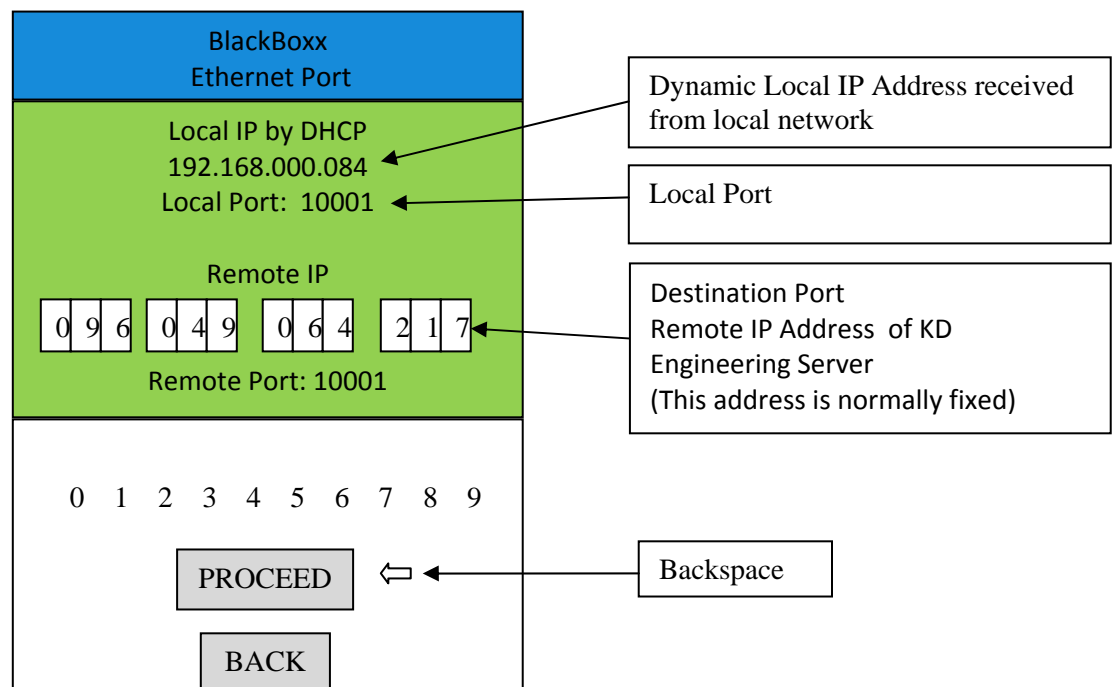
BlackBoxx
Ethernet Port

Local IP by DHCP
192.168.000.084
Local Port: 10001

Remote IP

| 0 | 9 | 6 |
|---|---|---|

| 0 | 4 | 9 |
|---|---|---|

| 0 | 6 | 4 |
|---|---|---|

| 2 | 1 | 7 |
|---|---|---|

Remote Port: 10001

0 1 2 3 4 5 6 7 8 9

PROCEED ⇦

BACK

Dynamic Local IP Address received from local network

Local Port

Destination Port
Remote IP Address of KD Engineering Server
(This address is normally fixed)

Backspace